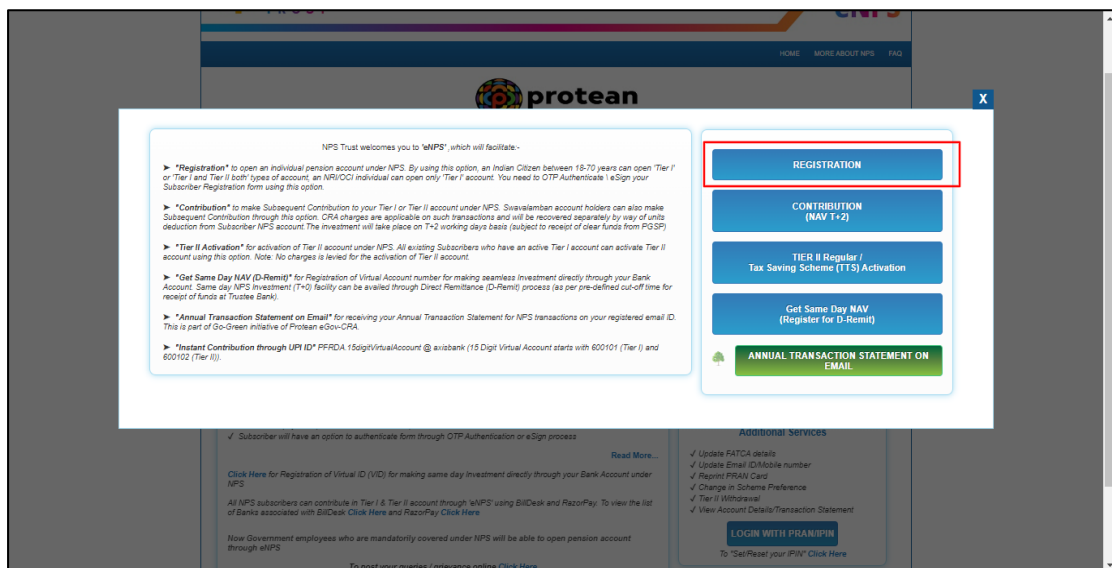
HOME MORE ABOUT NPS FAQ

protean

X

NPS Trust welcomes you to 'eNPS', which will facilitate:-

➤ *Registration* to open an individual pension account under NPS. By using this option, an Indian Citizen between 18-70 years can open 'Tier I' or 'Tier I and Tier II both' types of account, an NRI/OCI individual can open only 'Tier I' account. You need to OTP Authenticate \ eSign your Subscriber Registration form using this option.

➤ *Contribution* to make Subsequent Contribution to your Tier I or Tier II account under NPS. Swavalamban account holders can also make Subsequent Contribution through this option. CRA charges are applicable on such transactions and will be recovered separately by way of units deduction from Subscriber NPS account.The investment will take place on T+2 working days basis (subject to receipt of clear funds from PGSP)

➤ *Tier II Activation* for activation of Tier II account under NPS. All existing Subscribers who have an active Tier I account can activate Tier II account using this option. Note: No charges is levied for the activation of Tier II account.

➤ *Get Same Day NAV (D-Remit)* for Registration of Virtual Account number for making seamless Investment directly through your Bank Account. Same day NPS Investment (T+0) facility can be availed through Direct Remittance (D-Remit) process (as per pre-defined cut-off time for receipt of funds at Trustee Bank).

➤ *Annual Transaction Statement on Email* for receiving your Annual Transaction Statement for NPS transactions on your registered email ID. This is part of Go-Green initiative of Protean eGov-CRA.

➤ *Instant Contribution through UPI ID* PFRDA.15digitVirtualAccount @ axisbank (15 Digit Virtual Account starts with 600101 (Tier I) and 600102 (Tier II)).

REGISTRATION

CONTRIBUTION (NAV T+2)

TIER II Regular / Tax Saving Scheme (TTS) Activation

Get Same Day NAV (Register for D-Remit)

ANNUAL TRANSACTION STATEMENT ON EMAIL

✓ Subscriber will have an option to authenticate form through OTP Authentication or eSign process

Read More...

Click Here for Registration of Virtual ID (VID) for making same day Investment directly through your Bank Account under NPS

All NPS subscribers can contribute in Tier I & Tier II account through 'eNPS' using BillDesk and RazorPay. To view the list of Banks associated with BillDesk Click Here and RazorPay Click Here

Now Government employees who are mandatorily covered under NPS will be able to open pension account through eNPS

To post your queries / grievance online Click Here

Additional Services
✓ Update FATCA details
✓ Update Email ID/Mobile number
✓ Reprint PRAN Card
✓ Change in Scheme Preference
✓ Tier II Withdrawal
✓ View Account Details/Transaction Statement

LOGIN WITH PRAN/IPIN

To "Set/Reset your IPIN" Click Here